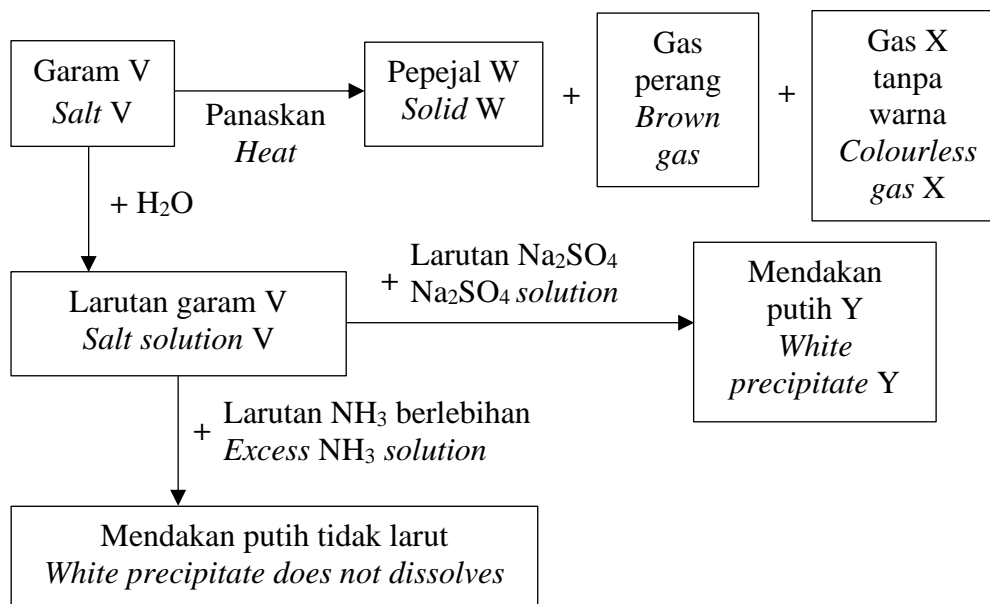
Garam V
Salt V

Panaskan
Heat

Pepejal W
Solid W

+

Gas perang
Brown gas

+

Gas X tanpa warna
Colourless gas X

+ $H_2O$

Larutan garam V
Salt solution V

+ Larutan $Na_2SO_4$
$Na_2SO_4$ solution

Mendakan putih Y
White precipitate Y

+ Larutan $NH_3$ berlebihan
Excess $NH_3$ solution

Mendakan putih tidak larut
White precipitate does not dissolves